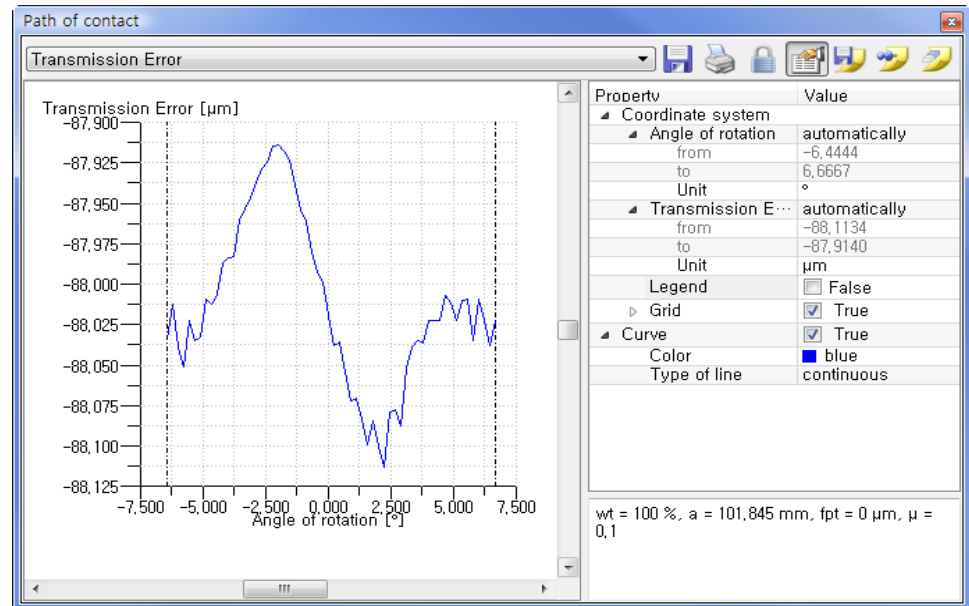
Path of contact

Transmission Error

Transmission Error [µm]

-87,900
-87,925
-87,950
-87,975
-88,000
-88,025
-88,050
-88,075
-88,100
-88,125

-7,500 -5,000 -2,500 0,000 2,500 5,000 7,500
Angle of rotation [°]

| Property | Value |
|---|---|
| Coordinate system | |
| Angle of rotation | automatically |
| from | -6,4444 |
| to | 6,6667 |
| Unit | ° |
| Transmission E··· | automatically |
| from | -88,1134 |
| to | -87,9140 |
| Unit | µm |
| Legend | False |
| Grid | True |
| Curve | True |
| Color | blue |
| Type of line | continuous |

wt = 100 %, a = 101,845 mm, fpt = 0 µm, µ = 0,1